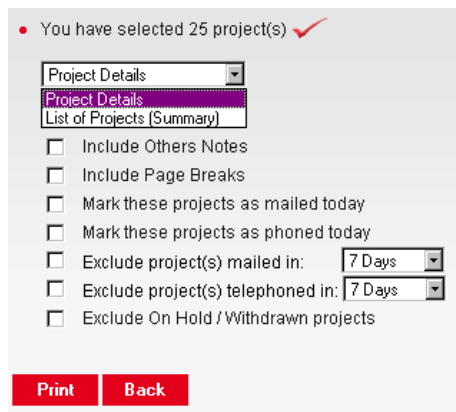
• You have selected 25 project(s)

Project Details
Project Details
List of Projects (Summary)

Include Others Notes
Include Page Breaks
Mark these projects as mailed today
Mark these projects as phoned today
Exclude project(s) mailed in: 7 Days
Exclude project(s) telephoned in: 7 Days
Exclude On Hold / Withdrawn projects

Print Back